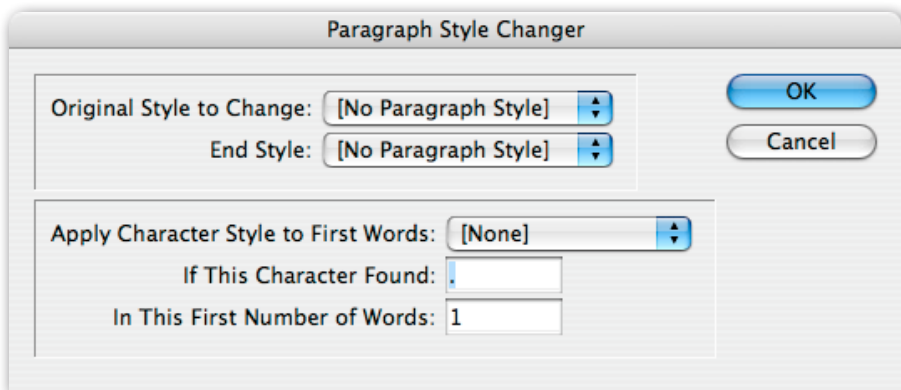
Paragraph Style Changer

Original Style to Change: [No Paragraph Style]

End Style: [No Paragraph Style]

OK

Cancel

Apply Character Style to First Words: [None]

If This Character Found: .

In This First Number of Words: 1